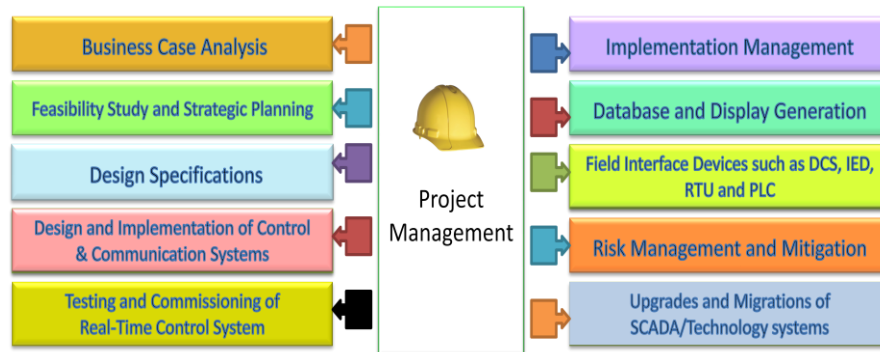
Business Case Analysis

Feasibility Study and Strategic Planning

Design Specifications

Design and Implementation of Control & Communication Systems

Testing and Commissioning of Real-Time Control System

Project Management

Implementation Management

Database and Display Generation

Field Interface Devices such as DCS, IED, RTU and PLC

Risk Management and Mitigation

Upgrades and Migrations of SCADA/Technology systems